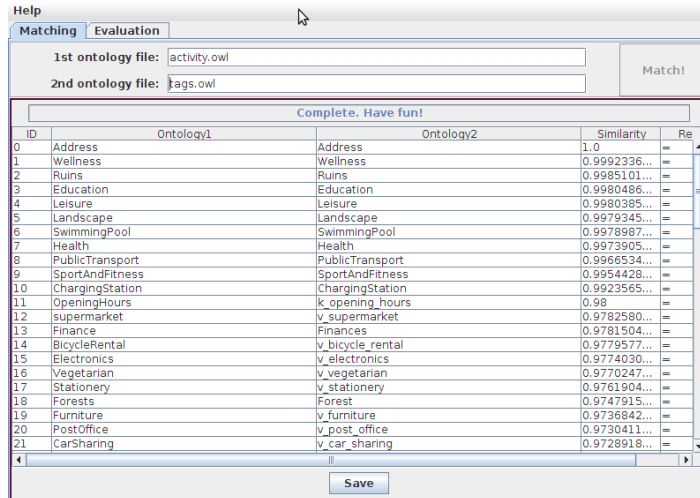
Help

Matching | Evaluation

1st ontology file: activity.owl

2nd ontology file: tags.owl

Match!

Complete. Have fun!

| ID | Ontology1 | Ontology2 | Similarity | Re |
|---|---|---|---|---|
| 0 | Address | Address | 1.0 | = |
| 1 | Wellness | Wellness | 0.9992336... | = |
| 2 | Ruins | Ruins | 0.9985101... | = |
| 3 | Education | Education | 0.9980486... | = |
| 4 | Leisure | Leisure | 0.9980385... | = |
| 5 | Landscape | Landscape | 0.9979345... | = |
| 6 | SwimmingPool | SwimmingPool | 0.9978987... | = |
| 7 | Health | Health | 0.9973905... | = |
| 8 | PublicTransport | PublicTransport | 0.9966534... | = |
| 9 | SportAndFitness | SportAndFitness | 0.9954428... | = |
| 10 | ChargingStation | ChargingStation | 0.9923565... | = |
| 11 | OpeningHours | k_opening_hours | 0.98 | = |
| 12 | supermarket | v_supermarket | 0.9782580... | = |
| 13 | Finance | Finances | 0.9781504... | = |
| 14 | BicycleRental | v_bicycle_rental | 0.9779577... | = |
| 15 | Electronics | v_electronics | 0.9774030... | = |
| 16 | Vegetarian | v_vegetarian | 0.9770247... | = |
| 17 | Stationery | v_stationery | 0.9761904... | = |
| 18 | Forests | Forest | 0.9747915... | = |
| 19 | Furniture | v_furniture | 0.9736842... | = |
| 20 | PostOffice | v_post_office | 0.9730411... | = |
| 21 | CarSharing | v_car_sharing | 0.9728918... | = |

Save